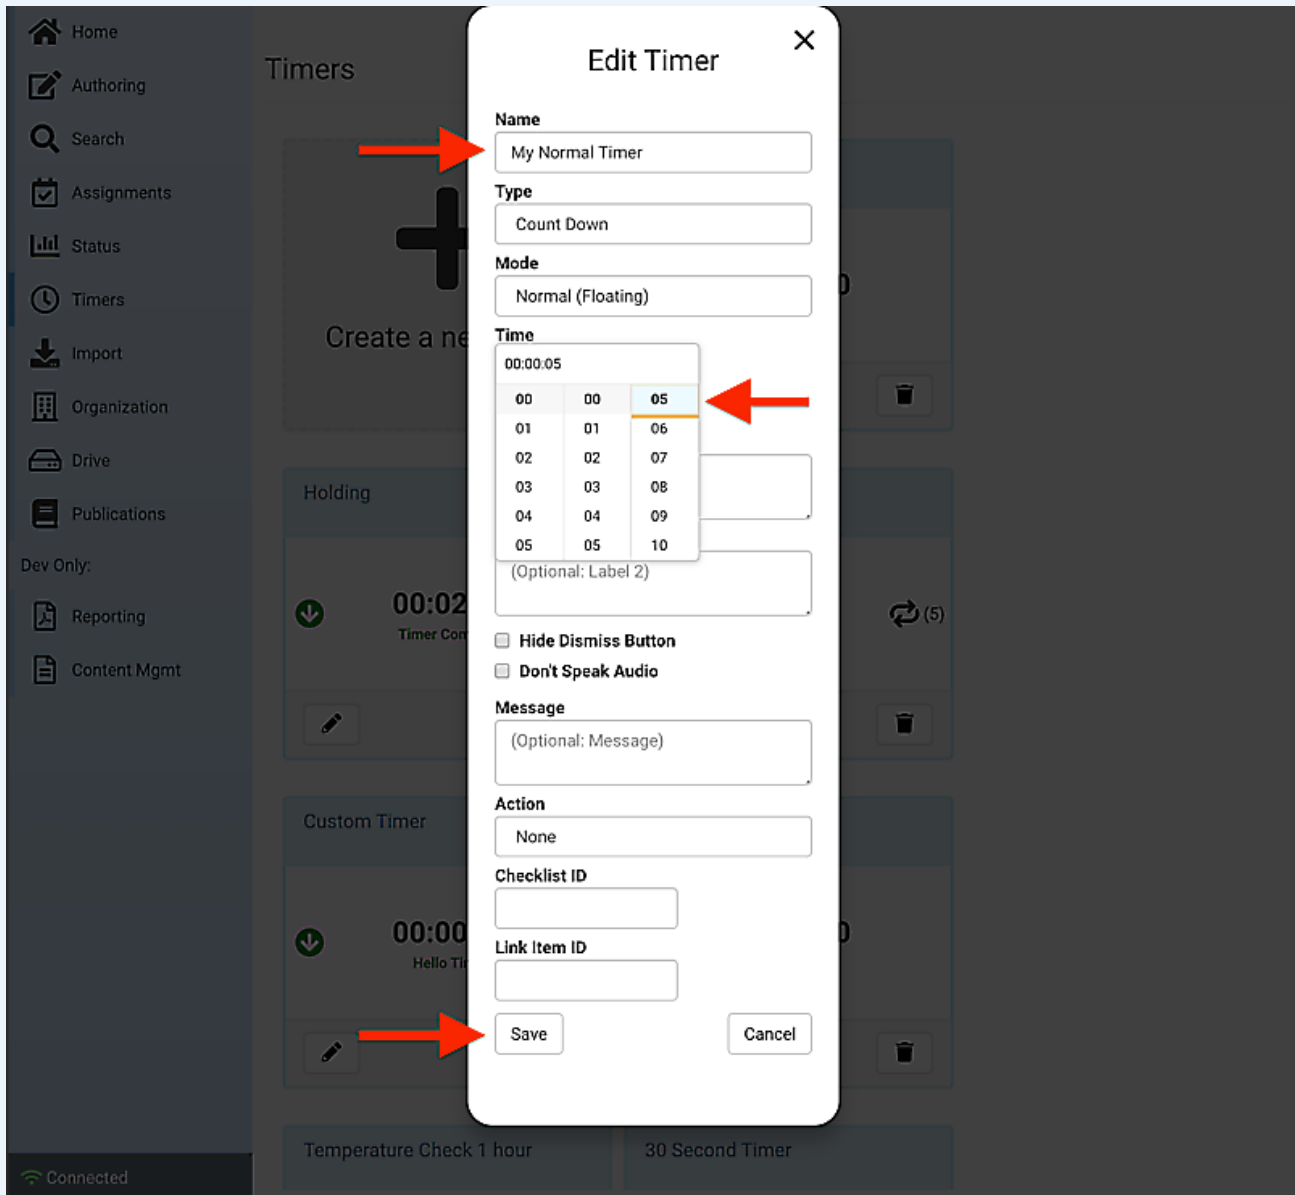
Home
Authoring
Search
Assignments
Status
Timers
Import
Organization
Drive
Publications
Dev Only:
Reporting
Content Mgmt

Connected

Timers

Create a ne

Holding

00:02
Timer Com

(5)

Custom Timer

00:00
Hello Ti

Temperature Check 1 hour

30 Second Timer

Edit Timer

Name
My Normal Timer

Type
Count Down

Mode
Normal (Floating)

Time
00:00:05

| 00 | 00 | 05 |
|---|---|---|
| 01 | 01 | 06 |
| 02 | 02 | 07 |
| 03 | 03 | 08 |
| 04 | 04 | 09 |
| 05 | 05 | 10 |

(Optional: Label 2)

Hide Dismiss Button
Don't Speak Audio

Message
(Optional: Message)

Action
None

Checklist ID

Link Item ID

Save
Cancel